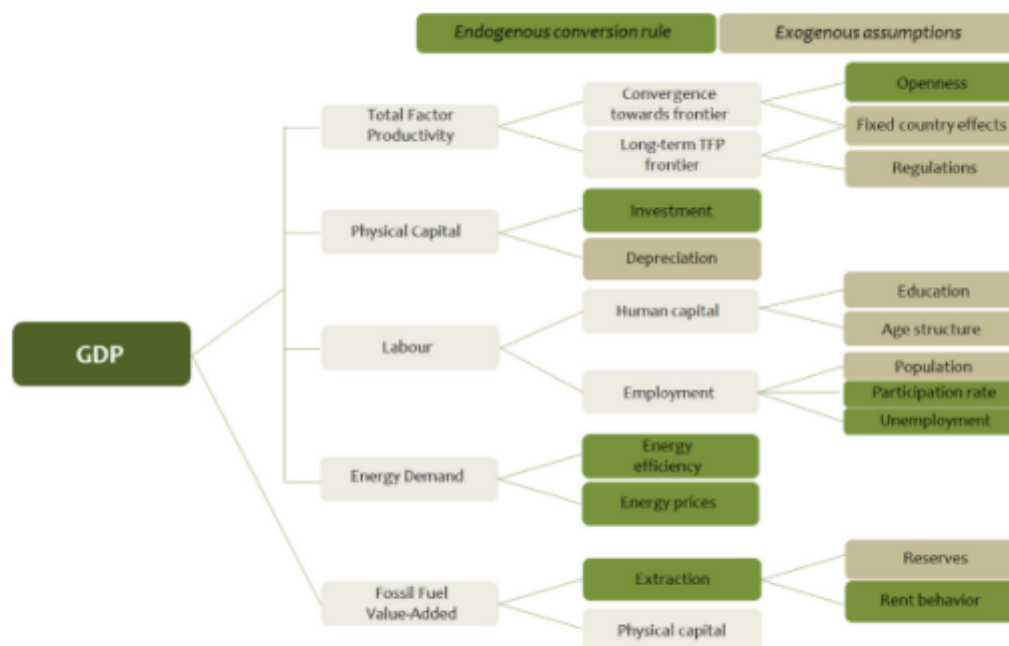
Endogenous conversion rule

Exogenous assumptions

GDP

Total Factor Productivity

Convergence towards frontier

Long-term TFP frontier

Openness

Fixed country effects

Regulations

Physical Capital

Investment

Depreciation

Labour

Human capital

Education

Age structure

Employment

Population

Participation rate

Unemployment

Energy Demand

Energy efficiency

Energy prices

Fossil Fuel Value-Added

Extraction

Reserves

Rent behavior

Physical capital